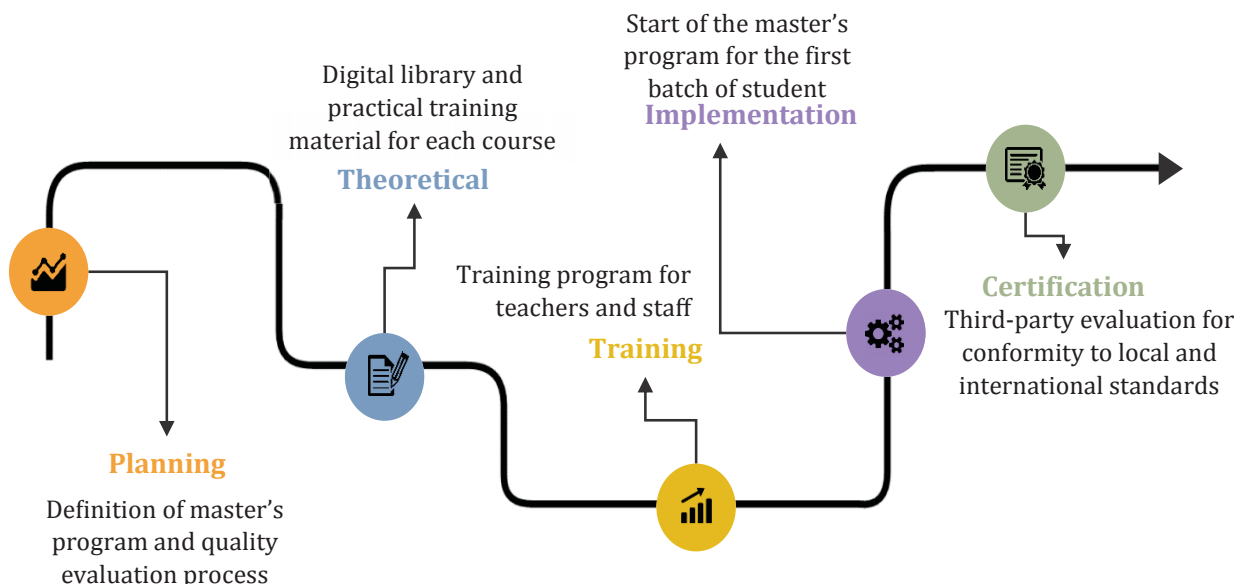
Start of the master's program for the first batch of student
Implementation

Digital library and practical training material for each course
Theoretical

Training program for teachers and staff
Training

Certification
Third-party evaluation for conformity to local and international standards

Planning
Definition of master's program and quality evaluation process